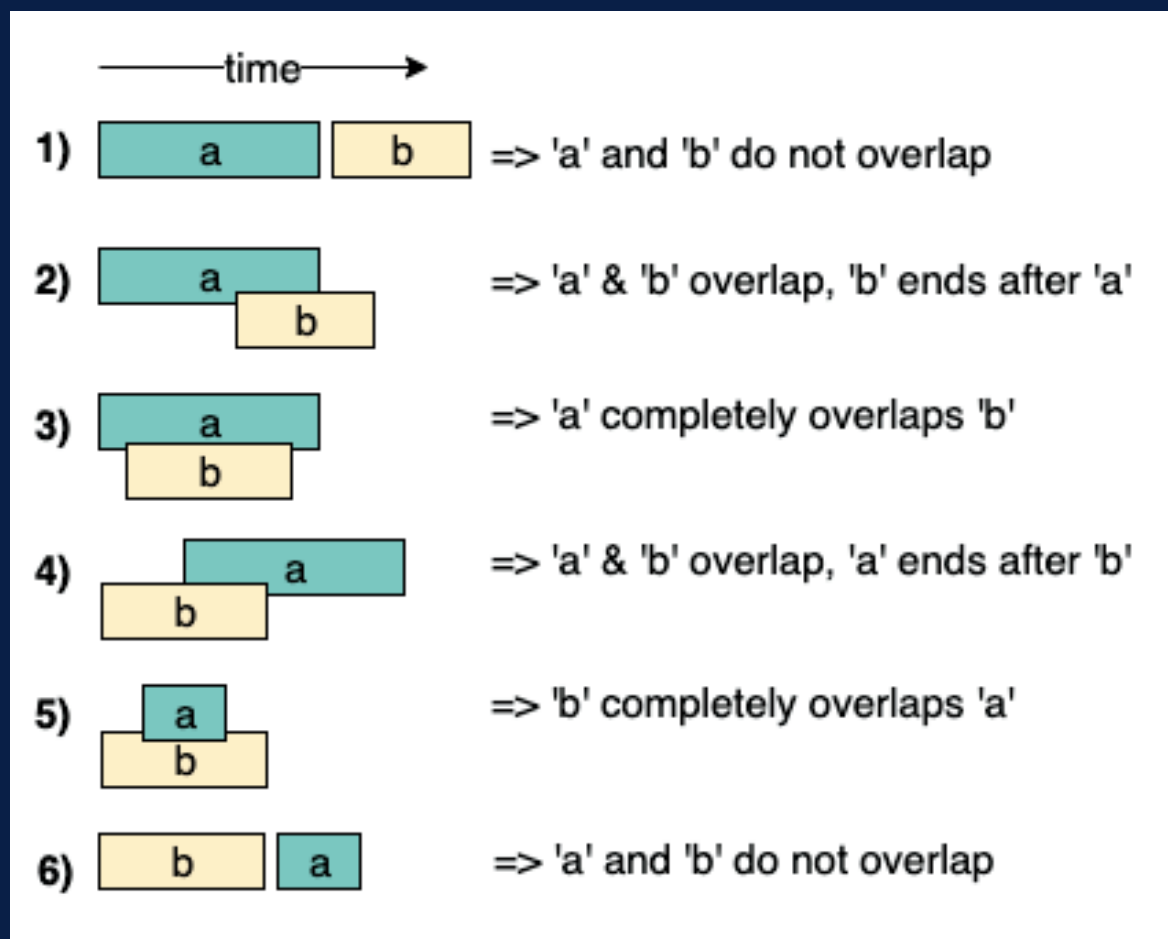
time

1) a b => 'a' and 'b' do not overlap

2) a b => 'a' & 'b' overlap, 'b' ends after 'a'

3) a b => 'a' completely overlaps 'b'

4) a b => 'a' & 'b' overlap, 'a' ends after 'b'

5) a b => 'b' completely overlaps 'a'

6) b a => 'a' and 'b' do not overlap